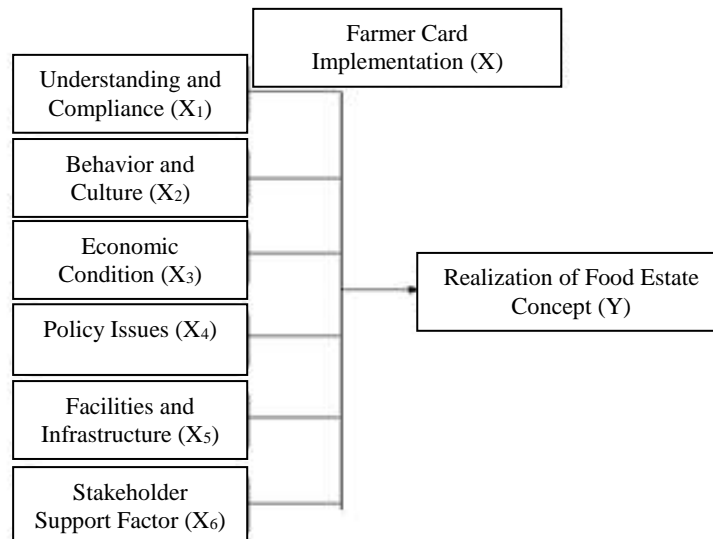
Farmer Card Implementation (X)

Understanding and Compliance ($X_1$)

Behavior and Culture ($X_2$)

Economic Condition ($X_3$)

Policy Issues ($X_4$)

Facilities and Infrastructure ($X_5$)

Stakeholder Support Factor ($X_6$)

Realization of Food Estate Concept (Y)